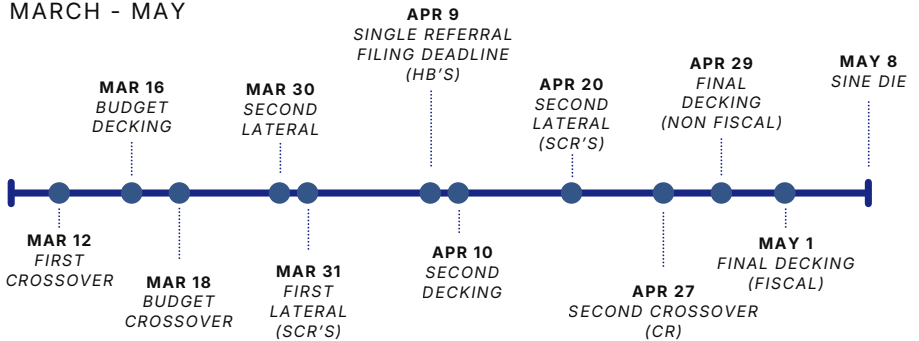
MARCH - MAY

MAR 16
BUDGET DECKING

MAR 30
SECOND LATERAL

APR 9
SINGLE REFERRAL FILING DEADLINE (HB'S)

APR 20
SECOND LATERAL (SCR'S)

APR 29
FINAL DECKING (NON FISCAL)

MAY 8
SINE DIE

MAR 12
FIRST CROSSOVER

MAR 18
BUDGET CROSSOVER

MAR 31
FIRST LATERAL (SCR'S)

APR 10
SECOND DECKING

APR 27
SECOND CROSSOVER (CR)

MAY 1
FINAL DECKING (FISCAL)